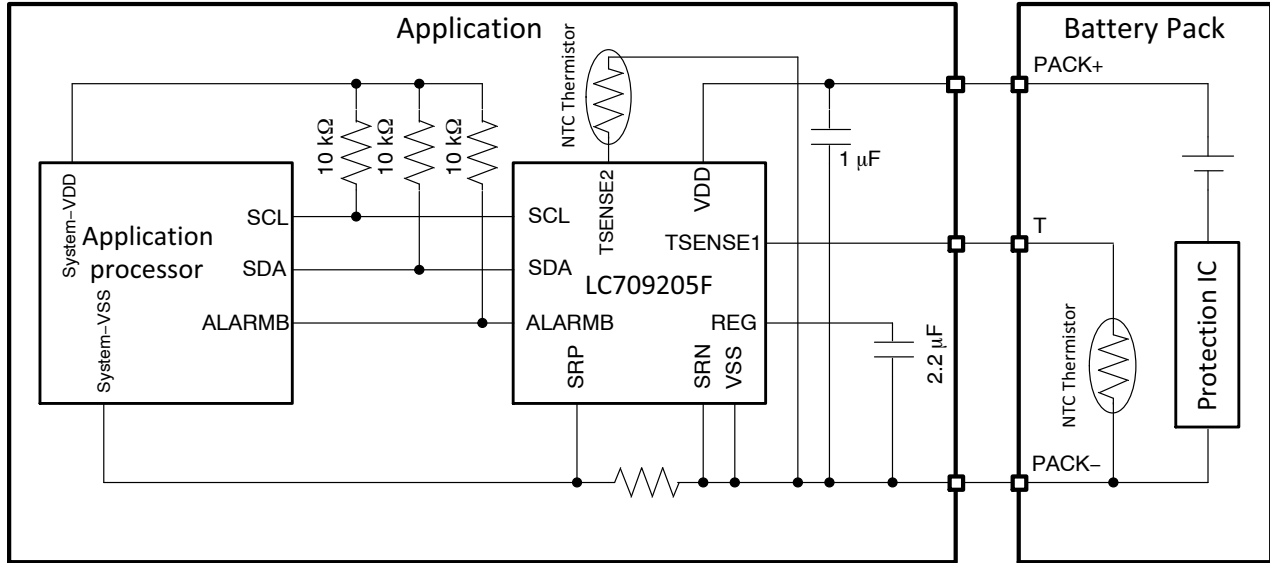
Application

Battery Pack

NTC Thermistor

PACK+

10 kΩ
10 kΩ
10 kΩ

1 μF

System-VDD

Application processor

System-VSS

SCL
SDA
ALARMB

SCL
SDA
ALARMB

TSENSE2
VDD
TSENSE1

LC709205F

REG

SRP
SRN
VSS

2.2 μF

T

NTC Thermistor

Protection IC

PACK−